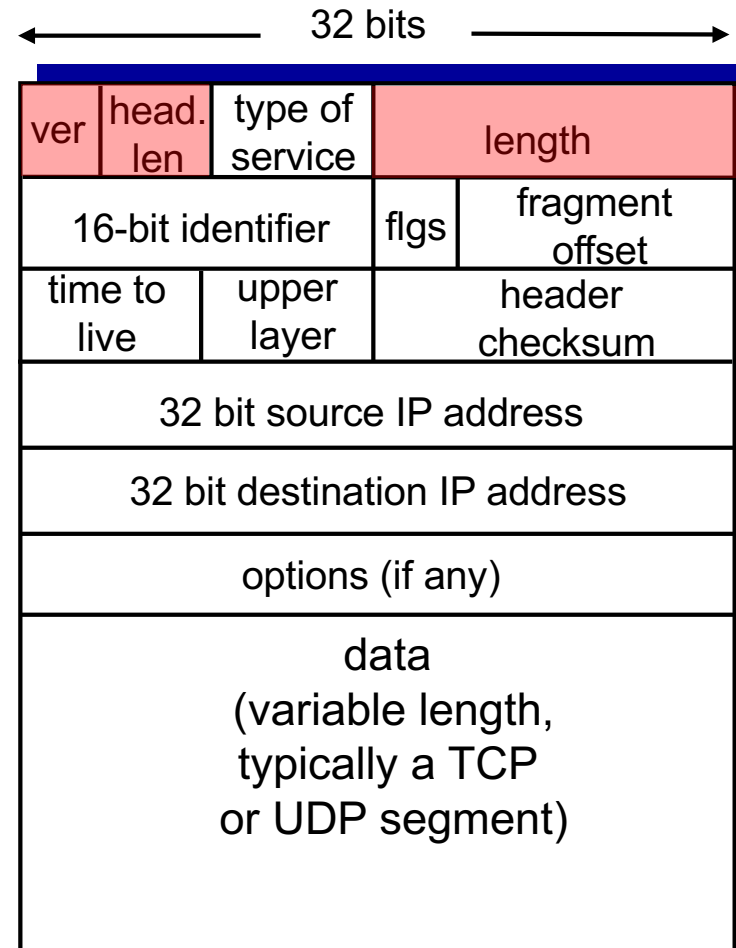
32 bits

| ver | head. len | type of service | length | |
|---|---|---|---|---|
| 16-bit identifier | | | flgs | fragment offset |
| time to live | upper layer | header checksum | | |
| 32 bit source IP address | | | | |
| 32 bit destination IP address | | | | |
| options (if any) | | | | |
| data (variable length, typically a TCP or UDP segment) | | | | |